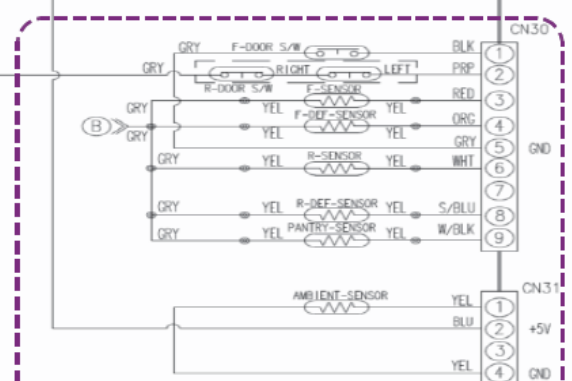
CN30
GRY
F-DOOR S/W
BLK
1
GRY
RIGHT
LEFT
PRP
2
R-DOOR S/W
F-SENSOR
GRY
YEL
YEL
RED
3
B
GRY
F-DEF-SENSOR
YEL
YEL
ORG
4
GRY
5
GND
GRY
YEL
R-SENSOR
YEL
WHT
6
7
GRY
YEL
R-DEF-SENSOR
YEL
S/BLU
8
GRY
YEL
PANTRY-SENSOR
YEL
W/BLK
9
CN31
AMBIENT-SENSOR
YEL
1
BLU
2
+5V
3
YEL
4
GND